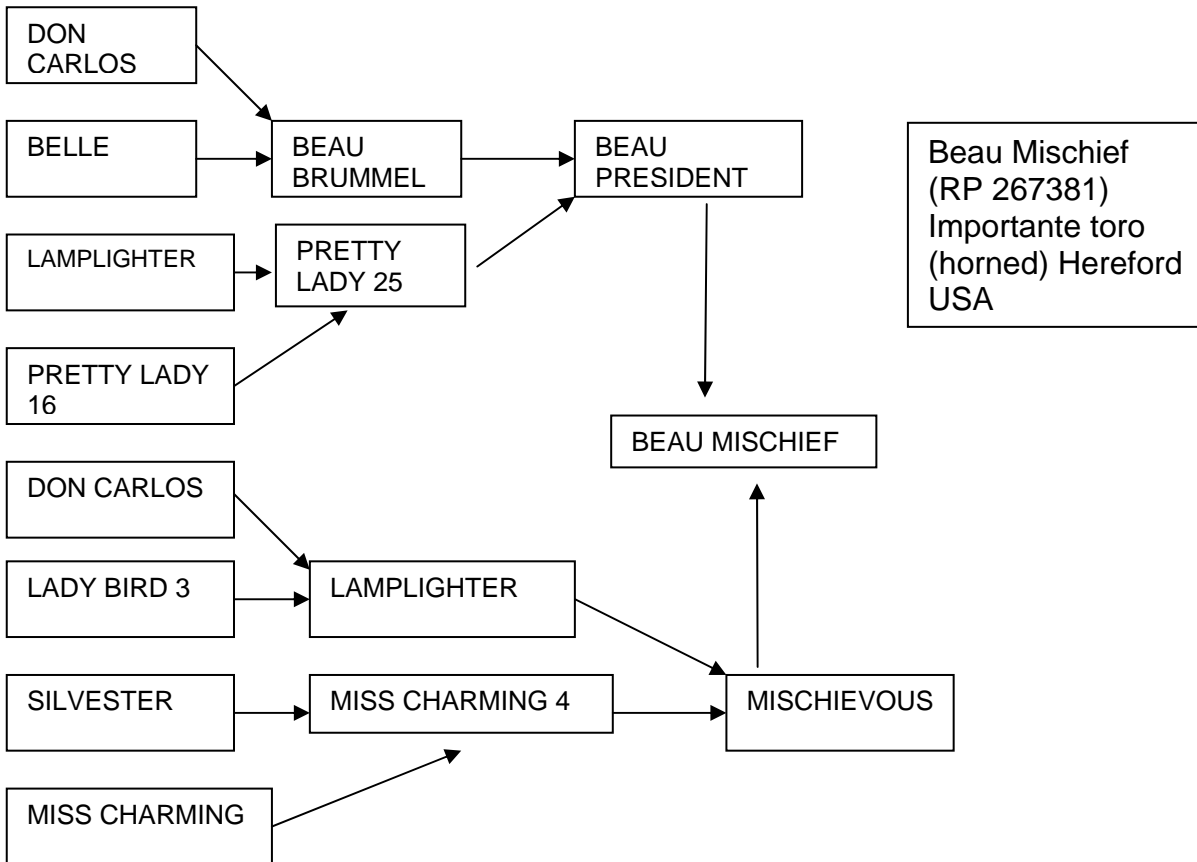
DON CARLOS

BELLE

BEAU BRUMMEL

BEAU PRESIDENT

Beau Mischief (RP 267381) Importante toro (horned) Hereford USA

LAMPLIGHTER

PRETTY LADY 25

PRETTY LADY 16

BEAU MISCHIEF

DON CARLOS

LADY BIRD 3

LAMPLIGHTER

SILVESTER

MISS CHARMING 4

MISCHIEVOUS

MISS CHARMING